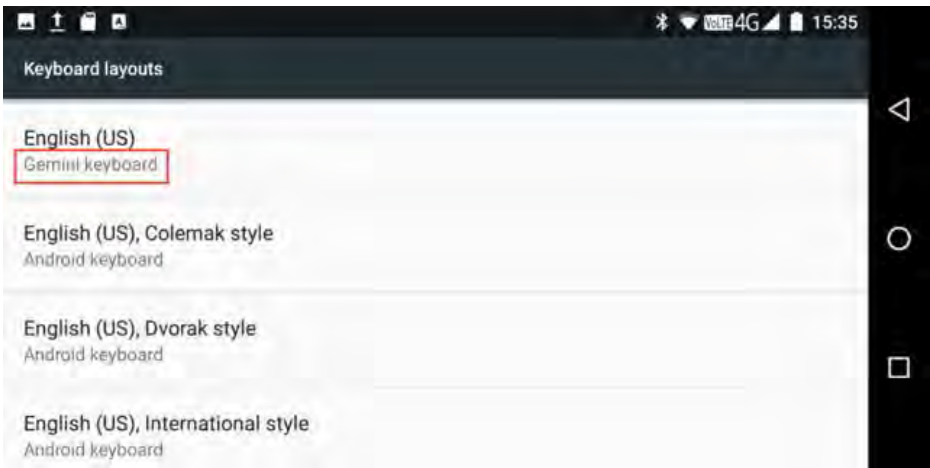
VoLTE 4G 15:35

Keyboard layouts

English (US)
Gemini keyboard

English (US), Colemak style
Android keyboard

English (US), Dvorak style
Android keyboard

English (US), International style
Android keyboard